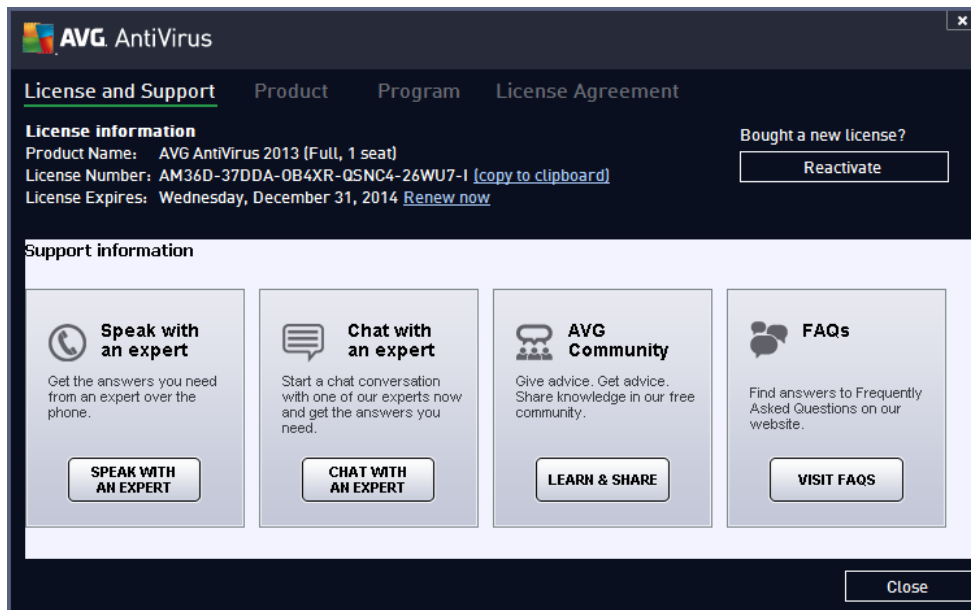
AVG AntiVirus

License and Support Product Program License Agreement

License information
Product Name: AVG AntiVirus 2013 (Full, 1 seat)
License Number: AM36D-37DDA-OB4XR-QSNC4-26WU7-I (copy to clipboard)
License Expires: Wednesday, December 31, 2014 Renew now

Bought a new license?
Reactivate

Support information

Speak with an expert
Get the answers you need from an expert over the phone.
SPEAK WITH AN EXPERT

Chat with an expert
Start a chat conversation with one of our experts now and get the answers you need.
CHAT WITH AN EXPERT

AVG Community
Give advice. Get advice. Share knowledge in our free community.
LEARN & SHARE

FAQs
Find answers to Frequently Asked Questions on our website.
VISIT FAQS

Close